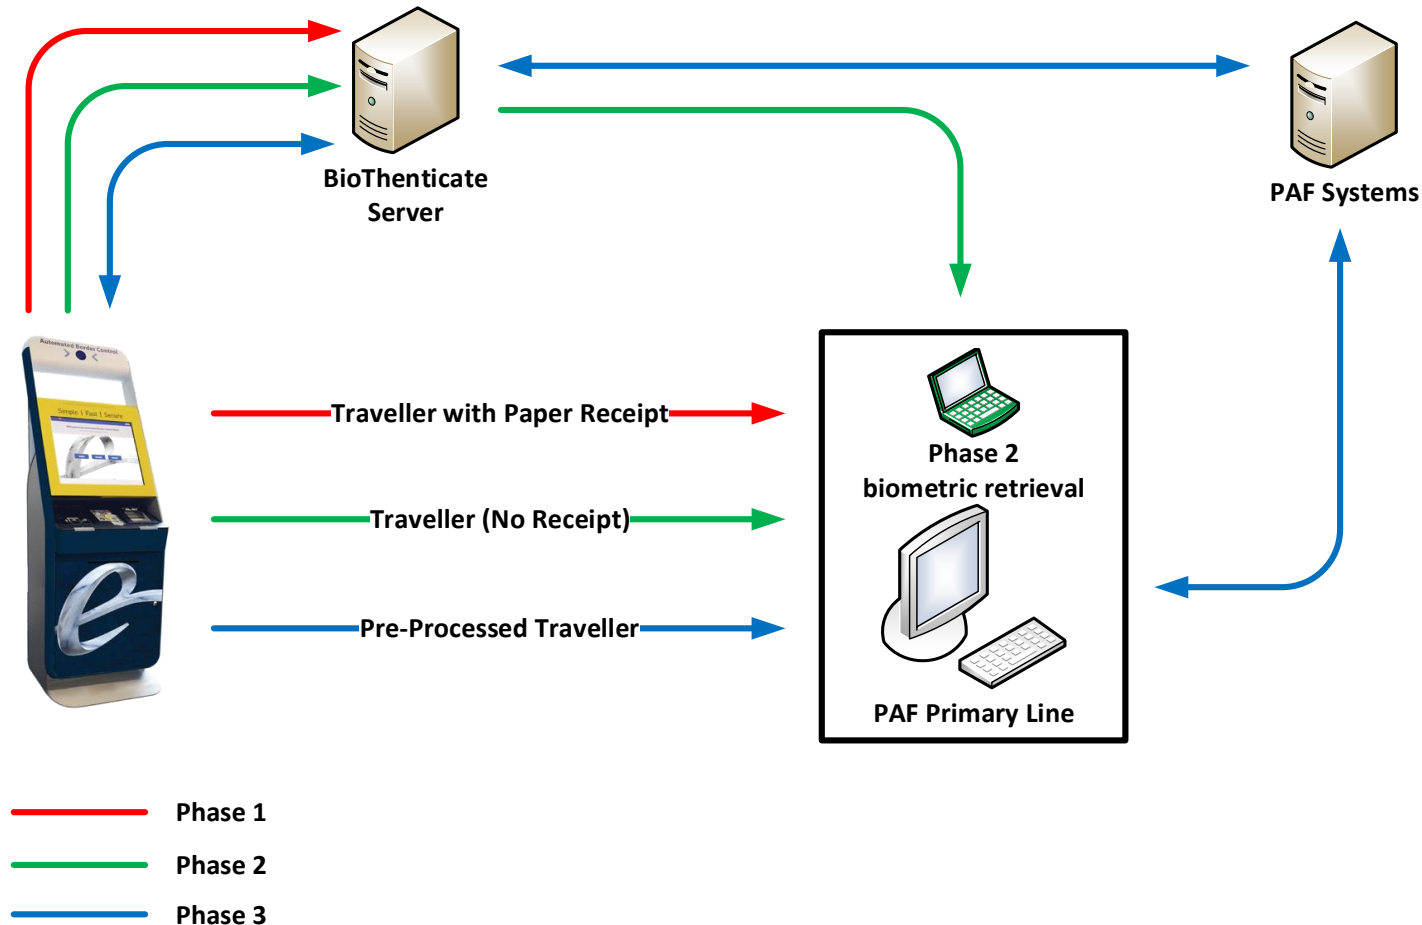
BioThenticate Server

PAF Systems

Automated Border Control

Simple | Fast | Secure

Traveller with Paper Receipt

Traveller (No Receipt)

Pre-Processed Traveller

Phase 2 biometric retrieval

PAF Primary Line

Phase 1

Phase 2

Phase 3